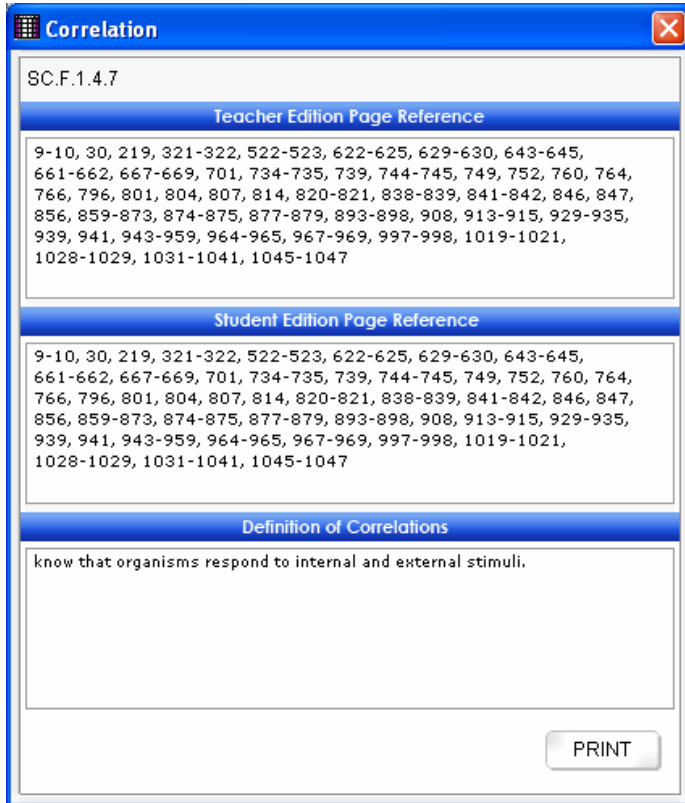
Correlation

SC.F.1.4.7

Teacher Edition Page Reference

9-10, 30, 219, 321-322, 522-523, 622-625, 629-630, 643-645, 661-662, 667-669, 701, 734-735, 739, 744-745, 749, 752, 760, 764, 766, 796, 801, 804, 807, 814, 820-821, 838-839, 841-842, 846, 847, 856, 859-873, 874-875, 877-879, 893-898, 908, 913-915, 929-935, 939, 941, 943-959, 964-965, 967-969, 997-998, 1019-1021, 1028-1029, 1031-1041, 1045-1047

Student Edition Page Reference

9-10, 30, 219, 321-322, 522-523, 622-625, 629-630, 643-645, 661-662, 667-669, 701, 734-735, 739, 744-745, 749, 752, 760, 764, 766, 796, 801, 804, 807, 814, 820-821, 838-839, 841-842, 846, 847, 856, 859-873, 874-875, 877-879, 893-898, 908, 913-915, 929-935, 939, 941, 943-959, 964-965, 967-969, 997-998, 1019-1021, 1028-1029, 1031-1041, 1045-1047

Definition of Correlations

know that organisms respond to internal and external stimuli.

PRINT